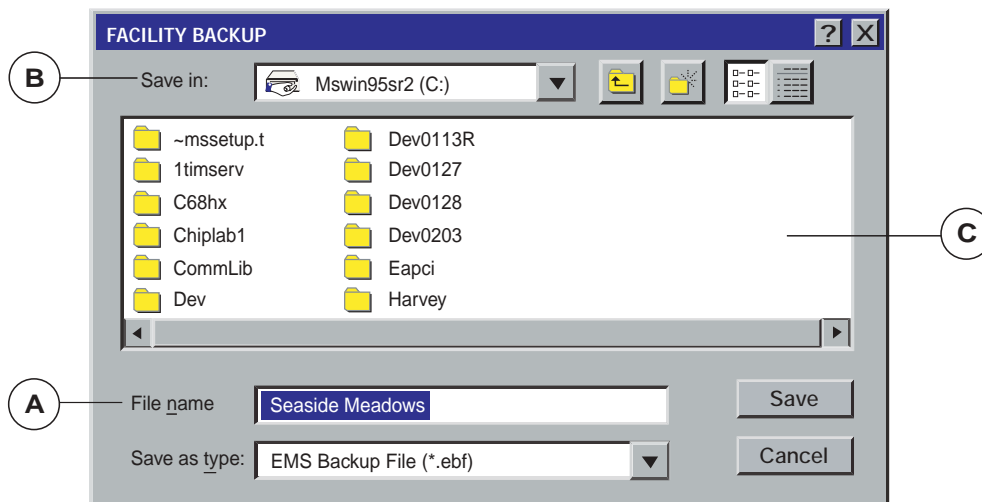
FACILITY BACKUP

? X

B

Save in: Mswin95sr2 (C:)

~mssetup.t
1timserv
C68hx
Chiplab1
CommLib
Dev

Dev0113R
Dev0127
Dev0128
Dev0203
Eapci
Harvey

C

A

File name Seaside Meadows

Save

Save as type: EMS Backup File (*.ebf)

Cancel